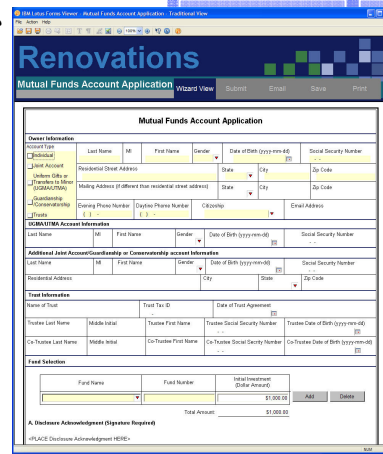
IBM Lotus Forms Viewer - Mutual Funds Account Application - Traditional View

File Action Help

Renovations

Mutual Funds Account Application

Wizard View Submit Email Save Print

Mutual Funds Account Application

Owner Information

Account Type

Individual

Joint Account

Uniform Gifts or Transfers to Minor (UGMA/UTMA)

Guardianship /Conservatorship

Trusts

Last Name MI First Name Gender Date of Birth (yyyy-mm-dd) Social Security Number

Residential Street Address State City Zip Code

Mailing Address (if different than residential street address) State City Zip Code

Evening Phone Number Daytime Phone Number Citizenship Email Address

( ) - ( ) -

UGMA/UTMA Account Information

Last Name MI First Name Gender Date of Birth (yyyy-mm-dd) Social Security Number

Additional Joint Account/Guardianship or Conservatorship account Information

Last Name MI First Name Gender Date of Birth (yyyy-mm-dd) Social Security Number

Residential Address City State Zip Code

Trust Information

Name of Trust Trust Tax ID Date of Trust Agreement

Trustee Last Name Middle Initial Trustee First Name Trustee Social Security Number Trustee Date of Birth (yyyy-mm-dd)

Co-Trustee Last Name Middle Initial Co-Trustee First Name Co-Trustee Social Security Number Co-Trustee Date of Birth (yyyy-mm-dd)

Fund Selection

| Fund Name | Fund Number | Initial Investment (Dollar Amount) |
|---|---|---|
| | | $1,000.00 |

Add Delete

Total Amount: $1,000.00

A. Disclosure Acknowledgment (Signature Required)

<PLACE Disclosure Acknowledgment HERE>

NUM